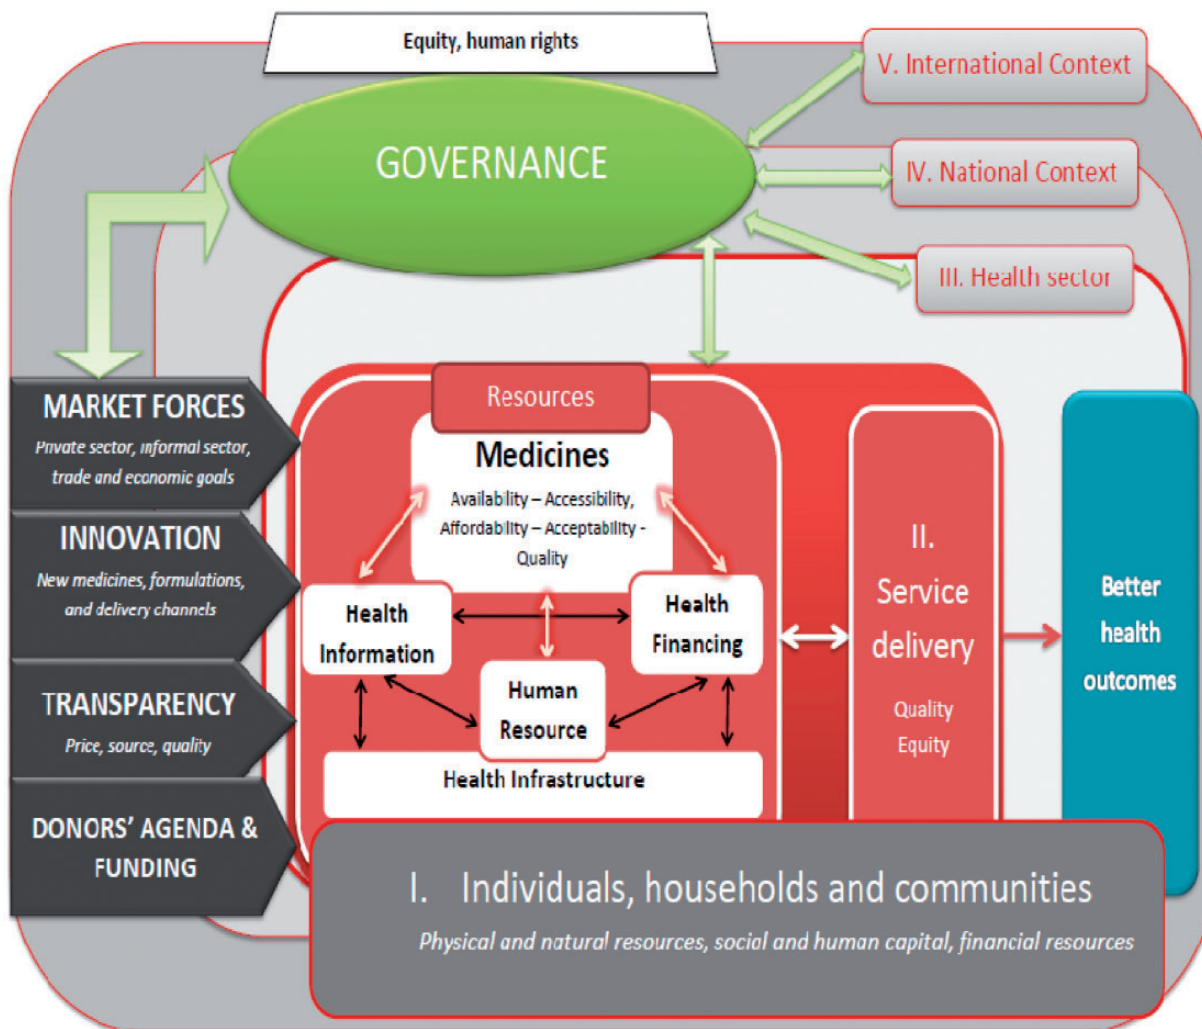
Equity, human rights

GOVERNANCE

V. International Context

IV. National Context

III. Health sector

MARKET FORCES
Private sector, informal sector, trade and economic goals

INNOVATION
New medicines, formulations, and delivery channels

TRANSPARENCY
Price, source, quality

DONORS' AGENDA & FUNDING

Resources

Medicines
Availability – Accessibility, Affordability – Acceptability - Quality

Health Information

Health Financing

Human Resource

Health Infrastructure

II. Service delivery
Quality
Equity

Better health outcomes

I. Individuals, households and communities
Physical and natural resources, social and human capital, financial resources